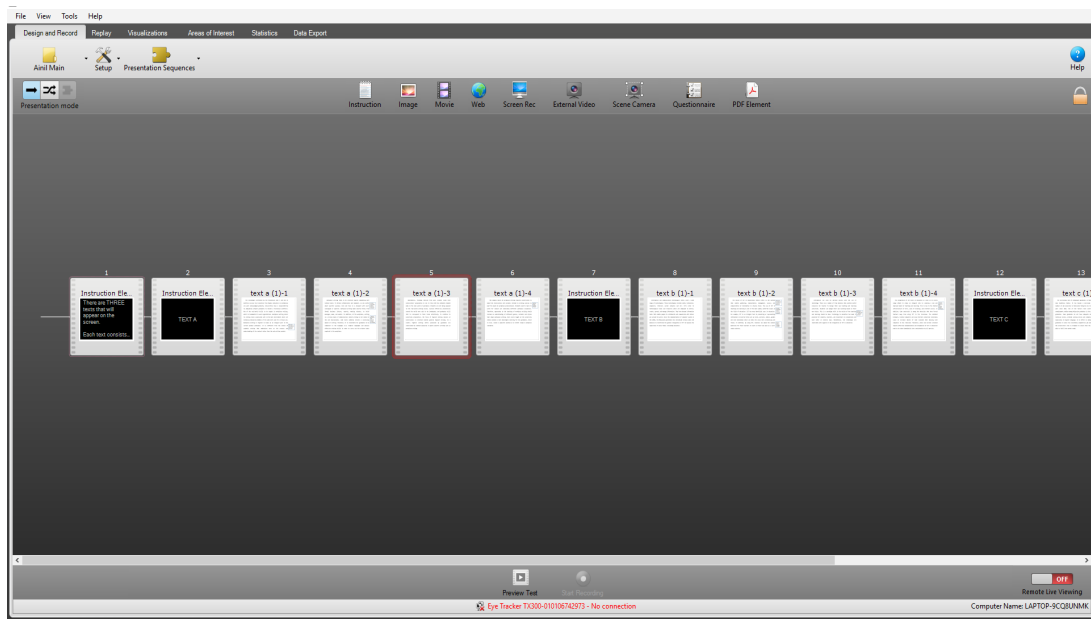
File View Tools Help

Design and Record Replay Visualizations Areas of Interest Statistics Data Export

Ainil Main Setup Presentation Sequences

Help

Presentation mode

Instruction Image Movie Web Screen Rec External Video Scene Camera Questionnaire PDF Element

1
Instruction Ele...
There are THREE texts that will appear on the screen.
Each text consists...

2
Instruction Ele...
TEXT A

3
text a (1)-1

4
text a (1)-2

5
text a (1)-3

6
text a (1)-4

7
Instruction Ele...
TEXT B

8
text b (1)-1

9
text b (1)-2

10
text b (1)-3

11
text b (1)-4

12
Instruction Ele...
TEXT C

13
text c (1

Preview Test Start Recording

OFF
Remote Live Viewing

Eye Tracker TX300-010106742973 - No connection

Computer Name: LAPTOP-9CQ8UNMK